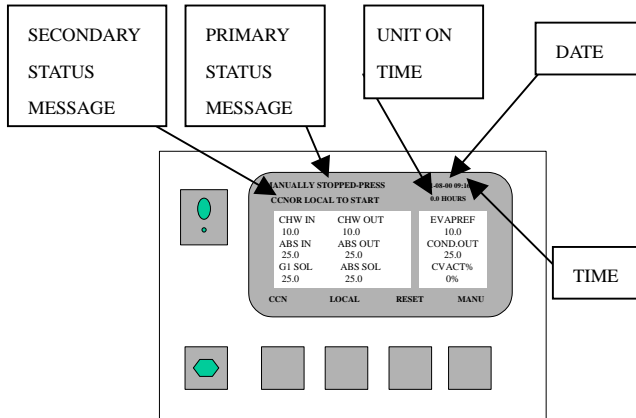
SECONDARY STATUS MESSAGE

PRIMARY STATUS MESSAGE

UNIT ON TIME

DATE

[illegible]ANUALLY STOPPED-PRESS
CCNOR LOCAL TO START

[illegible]-08-00 09:1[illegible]
0.0 HOURS

| | |
|---|---|
| CHW IN | CHW OUT |
| 10.0 | 10.0 |
| ABS IN | ABS OUT |
| 25.0 | 25.0 |
| G1 SOL | ABS SOL |
| 25.0 | 25.0 |

EVAPREF
10.0
COND.OUT
25.0
CVACT%
0%

TIME

CCN LOCAL RESET MANU